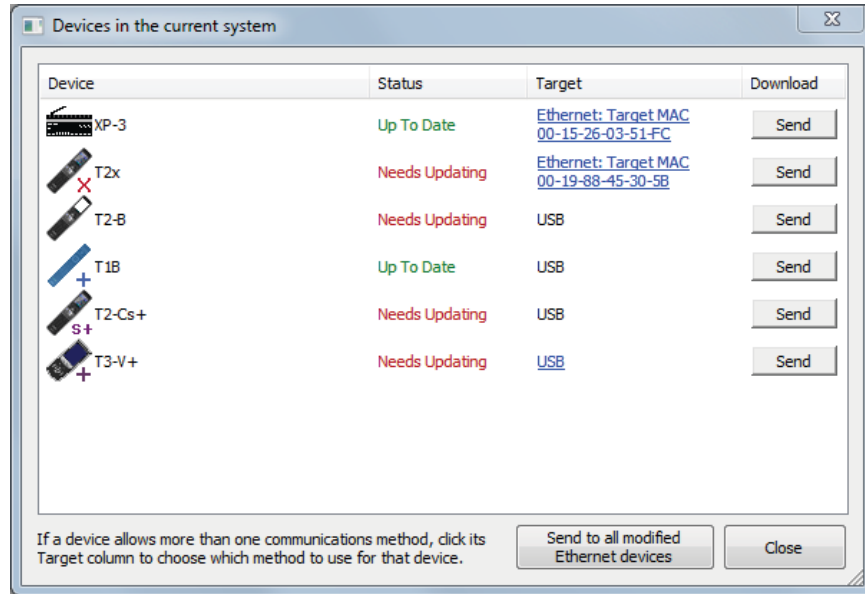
Devices in the current system

| Device | Status | Target | Download |
|---|---|---|---|
| XP-3 | Up To Date | Ethernet: Target MAC 00-15-26-03-51-FC | Send |
| T2x | Needs Updating | Ethernet: Target MAC 00-19-88-45-30-5B | Send |
| T2-B | Needs Updating | USB | Send |
| T1B | Up To Date | USB | Send |
| T2-Cs+ | Needs Updating | USB | Send |
| T3-V+ | Needs Updating | USB | Send |

If a device allows more than one communications method, click its Target column to choose which method to use for that device.

Send to all modified Ethernet devices

Close